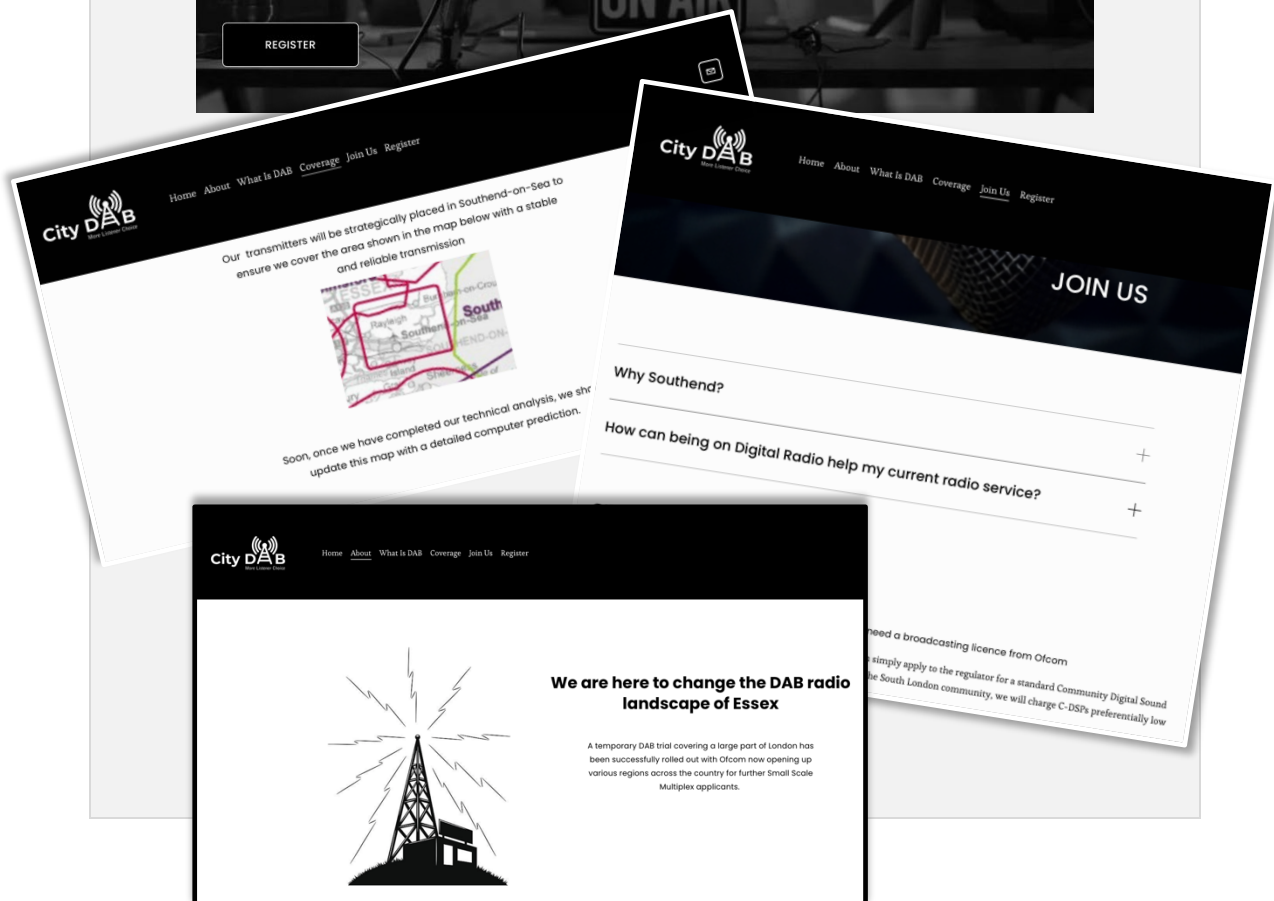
ON AIR

REGISTER

City DAB
More Listener Choice

Home About What Is DAB Coverage Join Us Register

Our transmitters will be strategically placed in Southend-on-Sea to ensure we cover the area shown in the map below with a stable and reliable transmission

Rayleigh Southend-on-Sea South Burnham-on-Crouch Island

Soon, once we have completed our technical analysis, we sho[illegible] update this map with a detailed computer prediction.

City DAB
More Listener Choice

Home About What Is DAB Coverage Join Us Register

JOIN US

Why Southend?

How can being on Digital Radio help my current radio service?

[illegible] need a broadcasting licence from Ofcom

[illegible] simply apply to the regulator for a standard Community Digital Sound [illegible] the South London community, we will charge C-DSPs preferentially low

City DAB
More Listener Choice

Home About What Is DAB Coverage Join Us Register

We are here to change the DAB radio landscape of Essex

A temporary DAB trial covering a large part of London has been successfully rolled out with Ofcom now opening up various regions across the country for further Small Scale Multiplex applicants.